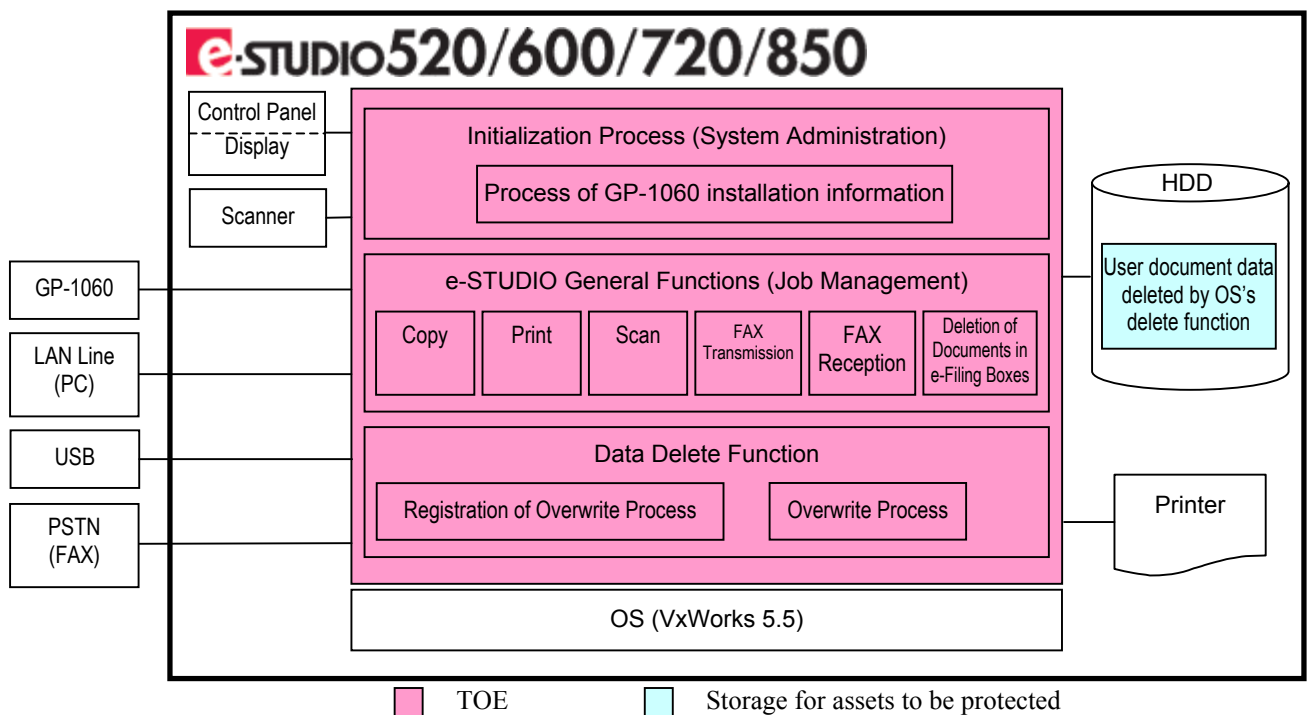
e-STUDIO520/600/720/850

Control Panel
Display

Scanner

GP-1060

LAN Line (PC)

USB

PSTN (FAX)

Initialization Process (System Administration)

Process of GP-1060 installation information

e-STUDIO General Functions (Job Management)

Copy

Print

Scan

FAX Transmission

FAX Reception

Deletion of Documents in e-Filing Boxes

Data Delete Function

Registration of Overwrite Process

Overwrite Process

OS (VxWorks 5.5)

HDD

User document data deleted by OS's delete function

Printer

TOE

Storage for assets to be protected